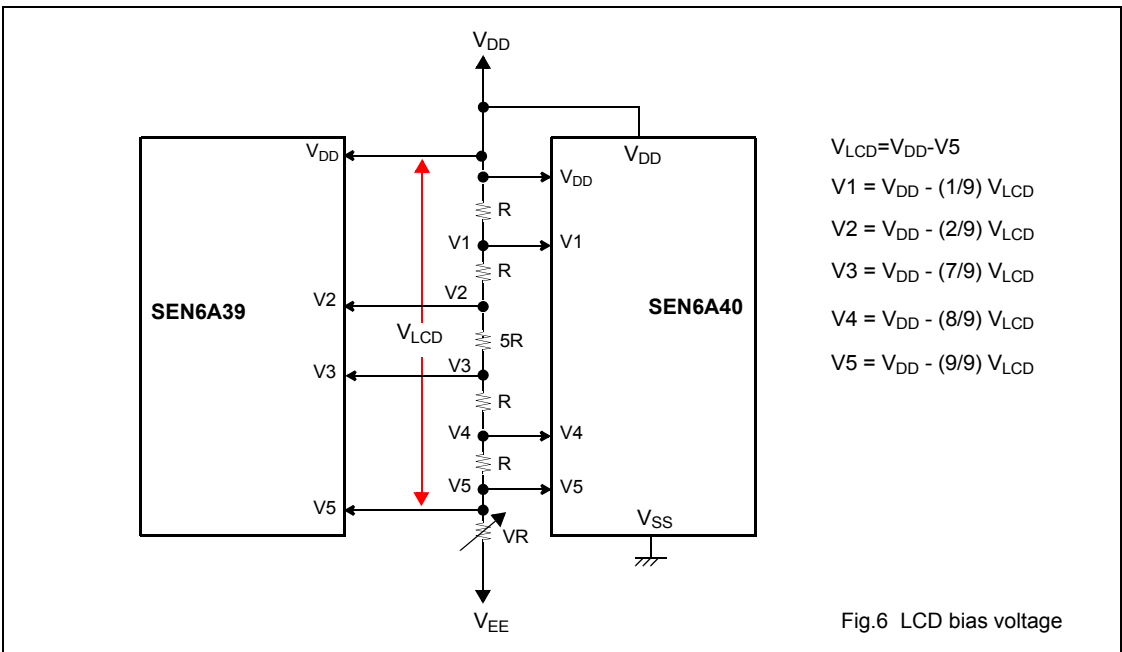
$V_{DD}$

$V_{DD}$

$V_{DD}$

$V_{DD}$

SEN6A39

SEN6A40

R

V1

V1

R

V2

V2

$V_{LCD}$

5R

V3

V3

R

V4

V4

R

V5

V5

V5

$V_{SS}$

VR

$V_{EE}$

$V_{LCD}=V_{DD}-V5$

$V1 = V_{DD} - (1/9)\ V_{LCD}$

$V2 = V_{DD} - (2/9)\ V_{LCD}$

$V3 = V_{DD} - (7/9)\ V_{LCD}$

$V4 = V_{DD} - (8/9)\ V_{LCD}$

$V5 = V_{DD} - (9/9)\ V_{LCD}$

Fig.6 LCD bias voltage